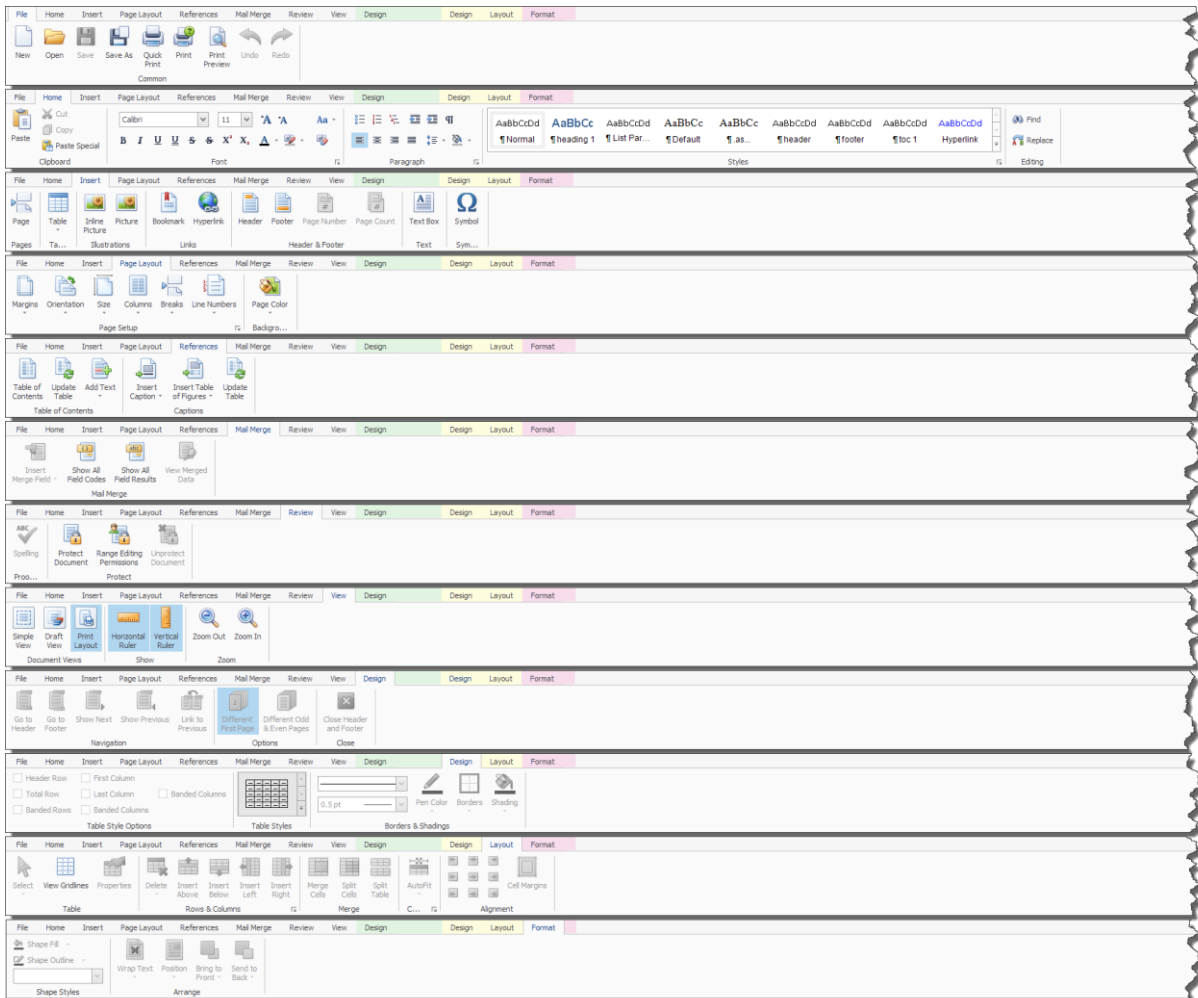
File Home Insert Page Layout References Mail Merge Review View Design Design Layout Format

New Open Save Save As Quick Print Print Print Preview Undo Redo
Common

File Home Insert Page Layout References Mail Merge Review View Design Design Layout Format

Paste Cut Copy Paste Special
Clipboard
Calibri 11 A A Aa
B I U U S S X² X₂ A
Font
Paragraph
AaBbCcDd ¶Normal AaBbCc ¶heading 1 AaBbCcDd ¶List Par... AaBbCc ¶Default AaBbCc ¶.as... AaBbCcDd ¶header AaBbCcDd ¶footer AaBbCcDd ¶toc 1 AaBbCcDd Hyperlink
Styles
Find Replace
Editing

File Home Insert Page Layout References Mail Merge Review View Design Design Layout Format

Page Table Inline Picture Picture Bookmark Hyperlink Header Footer Page Number Page Count Text Box Symbol
Pages Ta... Illustrations Links Header & Footer Text Sym...

File Home Insert Page Layout References Mail Merge Review View Design Design Layout Format

Margins Orientation Size Columns Breaks Line Numbers Page Color
Page Setup Backgro...

File Home Insert Page Layout References Mail Merge Review View Design Design Layout Format

Table of Contents Update Table Add Text Insert Caption Insert Table of Figures Update Table
Table of Contents Captions

File Home Insert Page Layout References Mail Merge Review View Design Design Layout Format

Insert Merge Field Show All Field Codes Show All Field Results View Merged Data
Mail Merge

File Home Insert Page Layout References Mail Merge Review View Design Design Layout Format

ABC
Spelling Protect Document Range Editing Permissions Unprotect Document
Proo... Protect

File Home Insert Page Layout References Mail Merge Review View Design Design Layout Format

Simple View Draft View Print Layout Horizontal Ruler Vertical Ruler Zoom Out Zoom In
Document Views Show Zoom

File Home Insert Page Layout References Mail Merge Review View Design Design Layout Format

Go to Header Go to Footer Show Next Show Previous Link to Previous Different First Page Different Odd & Even Pages Close Header and Footer
Navigation Options Close

File Home Insert Page Layout References Mail Merge Review View Design Design Layout Format

Header Row First Column
Total Row Last Column Banded Columns
Banded Rows Banded Columns
Table Style Options
Table Styles
0.5 pt Pen Color Borders Shading
Borders & Shadings

File Home Insert Page Layout References Mail Merge Review View Design Design Layout Format

Select View Gridlines Properties Delete Insert Above Insert Below Insert Left Insert Right Merge Cells Split Cells Split Table AutoFit Cell Margins
Table Rows & Columns Merge C... Alignment

File Home Insert Page Layout References Mail Merge Review View Design Design Layout Format

Shape Fill
Shape Outline
Wrap Text Position Bring to Front Send to Back
Shape Styles Arrange